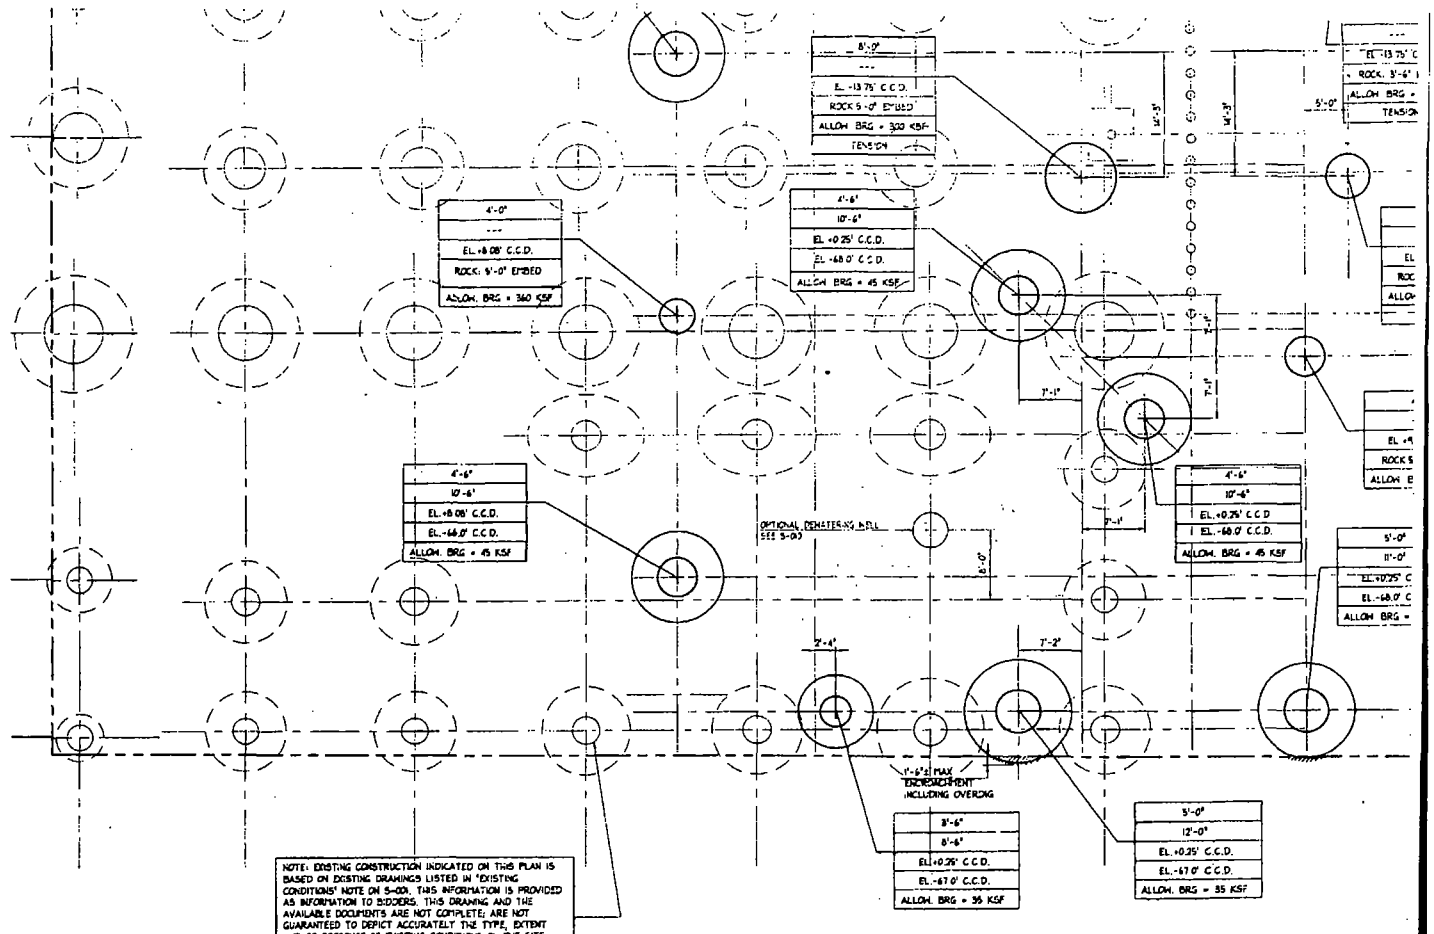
| 8'-0" |
|---|
| --- |
| EL. -13.75' C.C.D. |
| ROCK 5'-0" EMBED |
| ALLOW. BRG = 300 KSF |
| TENSION |

| --- |
|---|
| EL. -13.75' C |
| ROCK. 3'-6" |
| ALLOW. BRG = |
| TENSION |

5'-0"

14'-3"

14'-3"

| 4'-0" |
|---|
| --- |
| EL. +8.08' C.C.D. |
| ROCK: 5'-0" EMBED |
| ALLOW. BRG = 360 KSF |

| 4'-6" |
|---|
| 10'-6" |
| EL. +0.25' C.C.D. |
| EL. -68.0' C.C.D. |
| ALLOW. BRG = 45 KSF |

| EL |
|---|
| ROC |
| ALLOW |

7'-1"

7'-1"

7'-1"

| EL. +1 |
|---|
| ROCK 5 |
| ALLOW. B |

| 4'-6" |
|---|
| 10'-6" |
| EL. +8.08' C.C.D. |
| EL. -68.0' C.C.D. |
| ALLOW. BRG = 45 KSF |

OPTIONAL DEWATERING WELL SEE S-013

8'-0"

7'-1"

| 4'-6" |
|---|
| 10'-6" |
| EL. +0.25' C.C.D. |
| EL. -68.0' C.C.D. |
| ALLOW. BRG = 45 KSF |

| 5'-0" |
|---|
| 11'-0" |
| EL. +0.25' C |
| EL. -68.0' C |
| ALLOW. BRG = |

2'-4"

7'-2"

1'-6"± MAX ENCROACHMENT INCLUDING OVERDIG

| 3'-6" |
|---|
| 8'-6" |
| EL. +0.25' C.C.D. |
| EL. -67.0' C.C.D. |
| ALLOW. BRG = 35 KSF |

| 5'-0" |
|---|
| 12'-0" |
| EL. +0.25' C.C.D. |
| EL. -67.0' C.C.D. |
| ALLOW. BRG = 35 KSF |

NOTE: EXISTING CONSTRUCTION INDICATED ON THIS PLAN IS BASED ON EXISTING DRAWINGS LISTED IN "EXISTING CONDITIONS" NOTE ON S-001. THIS INFORMATION IS PROVIDED AS INFORMATION TO BIDDERS. THIS DRAWING AND THE AVAILABLE DOCUMENTS ARE NOT COMPLETE; ARE NOT GUARANTEED TO DEPICT ACCURATELY THE TYPE, EXTENT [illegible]